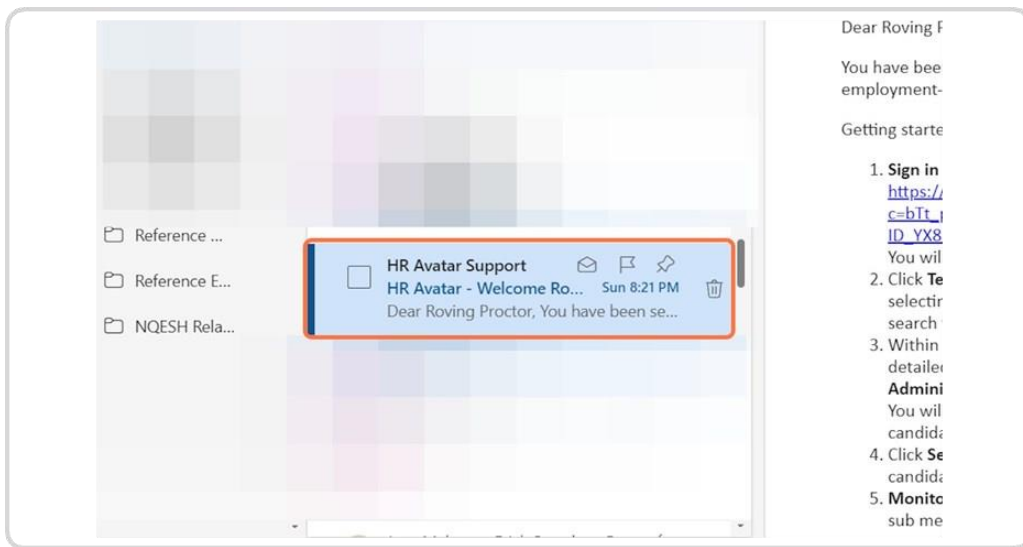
Reference ...
Reference E...
NQESH Rela...

HR Avatar Support
HR Avatar - Welcome Ro... Sun 8:21 PM
Dear Roving Proctor, You have been se...

Dear Roving P

You have bee employment-

Getting starte

1. Sign in https:/ c=bTt_ ID_YX8 You wil
2. Click Te selectin search
3. Within detaile Admini You wil candida
4. Click Se candida
5. Monito sub me